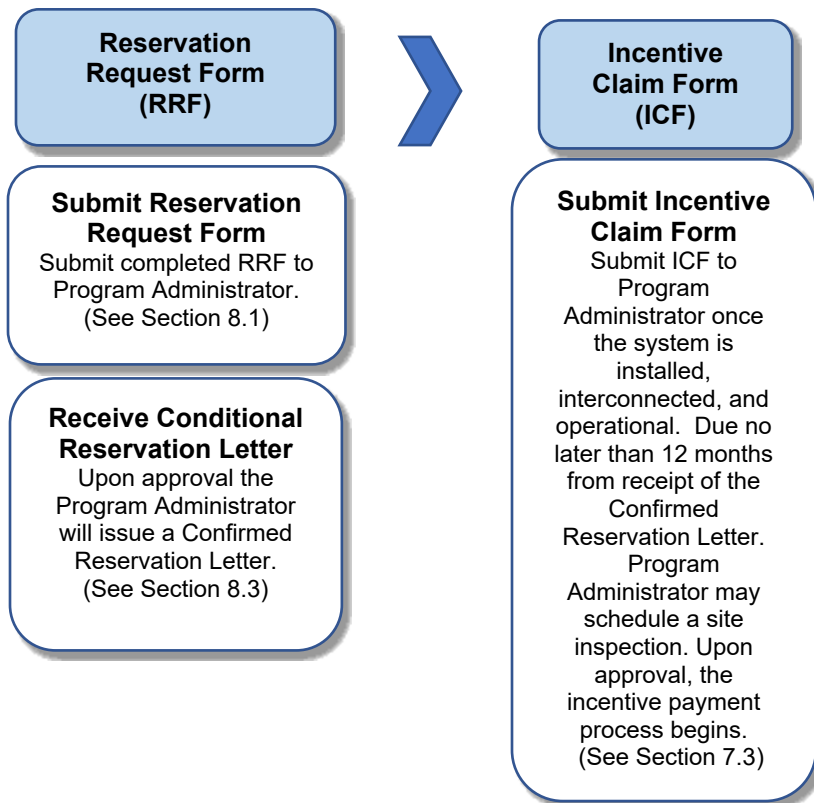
Reservation Request Form (RRF)

Submit Reservation Request Form
Submit completed RRF to Program Administrator. (See Section 8.1)

Receive Conditional Reservation Letter
Upon approval the Program Administrator will issue a Confirmed Reservation Letter. (See Section 8.3)

Incentive Claim Form (ICF)

Submit Incentive Claim Form
Submit ICF to Program Administrator once the system is installed, interconnected, and operational. Due no later than 12 months from receipt of the Confirmed Reservation Letter. Program Administrator may schedule a site inspection. Upon approval, the incentive payment process begins. (See Section 7.3)